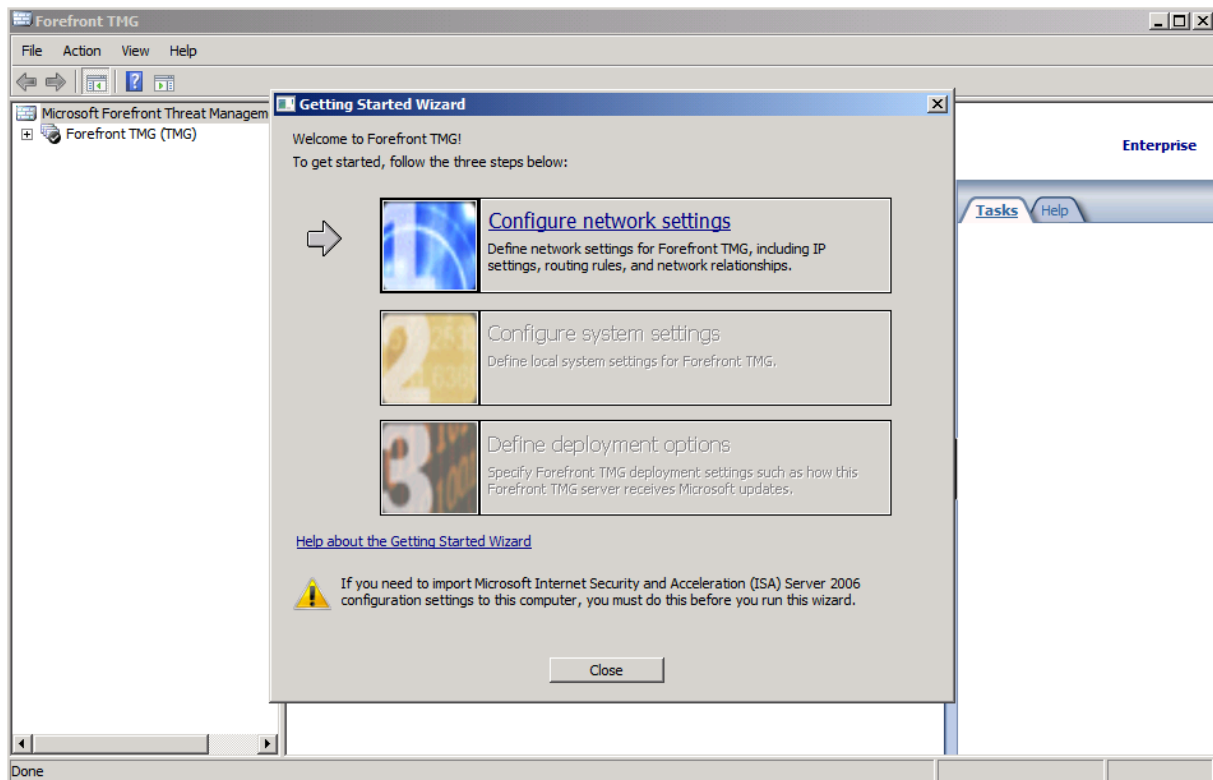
Forefront TMG

File Action View Help

Microsoft Forefront Threat Managem
Forefront TMG (TMG)

Getting Started Wizard

Welcome to Forefront TMG!
To get started, follow the three steps below:

Configure network settings
Define network settings for Forefront TMG, including IP settings, routing rules, and network relationships.

Configure system settings
Define local system settings for Forefront TMG.

Define deployment options
Specify Forefront TMG deployment settings such as how this Forefront TMG server receives Microsoft updates.

Help about the Getting Started Wizard

If you need to import Microsoft Internet Security and Acceleration (ISA) Server 2006 configuration settings to this computer, you must do this before you run this wizard.

Close

Enterprise

Tasks Help

Done